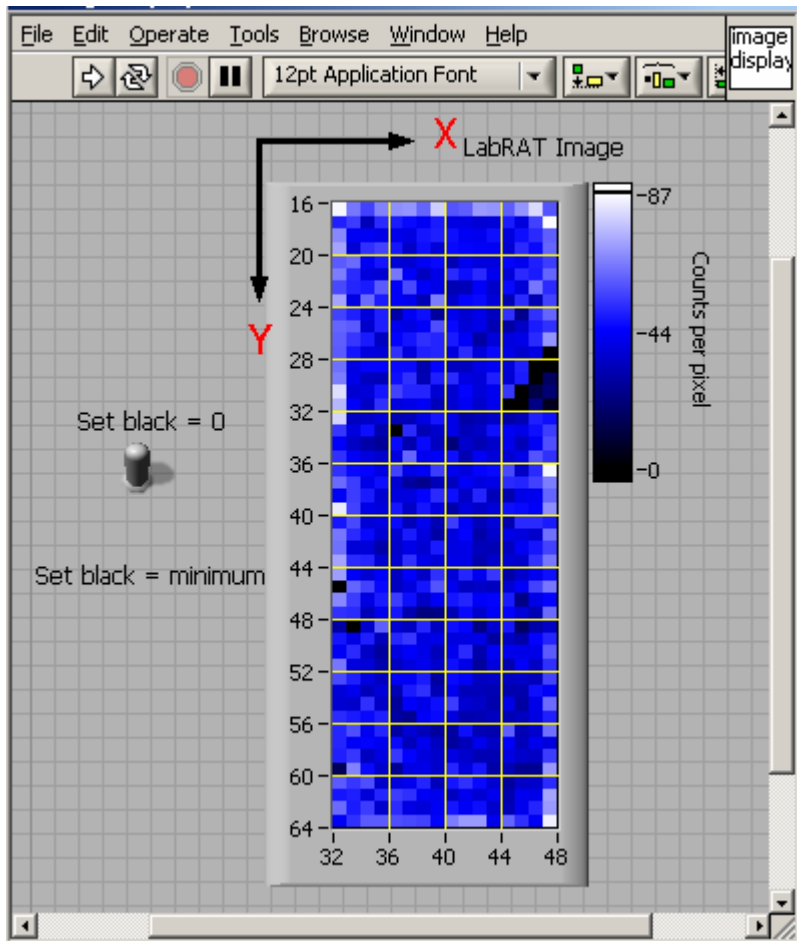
File Edit Operate Tools Browse Window Help

12pt Application Font

image display

X LabRAT Image

Y

16
20
24
28
32
36
40
44
48
52
56
60
64

32 36 40 44 48

87
44
0

Counts per pixel

Set black = 0

Set black = minimum